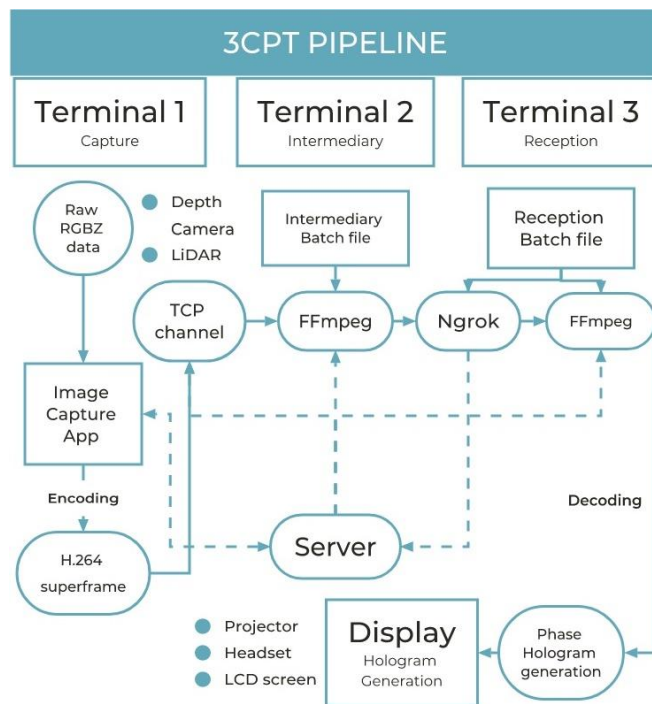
3CPT PIPELINE

Terminal 1
Capture

Terminal 2
Intermediary

Terminal 3
Reception

Raw RGBZ data

Depth Camera

LiDAR

Intermediary Batch file

Reception Batch file

TCP channel

FFmpeg

Ngrok

FFmpeg

Image Capture App

Encoding

Decoding

H.264 superframe

Server

Projector

Headset

LCD screen

Display
Hologram Generation

Phase Hologram generation